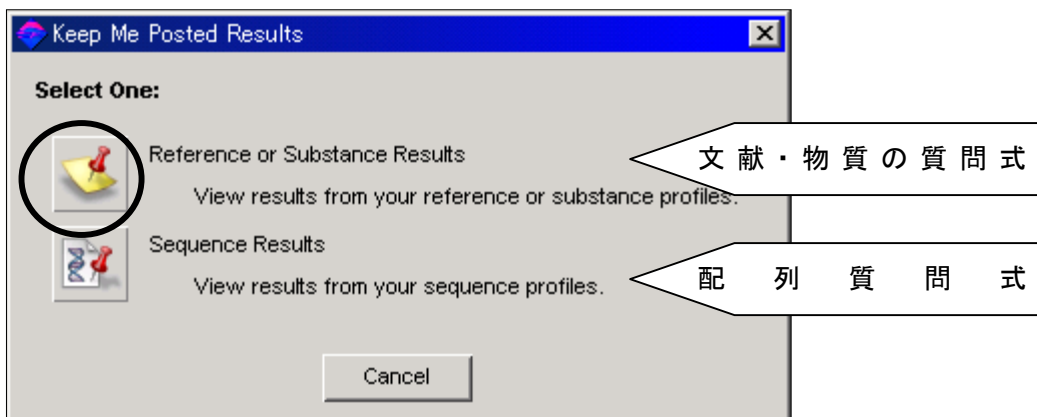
Keep Me Posted Results

Select One:

Reference or Substance Results

View results from your reference or substance profiles.

文献・物質の質問式

Sequence Results

View results from your sequence profiles.

配列質問式

Cancel